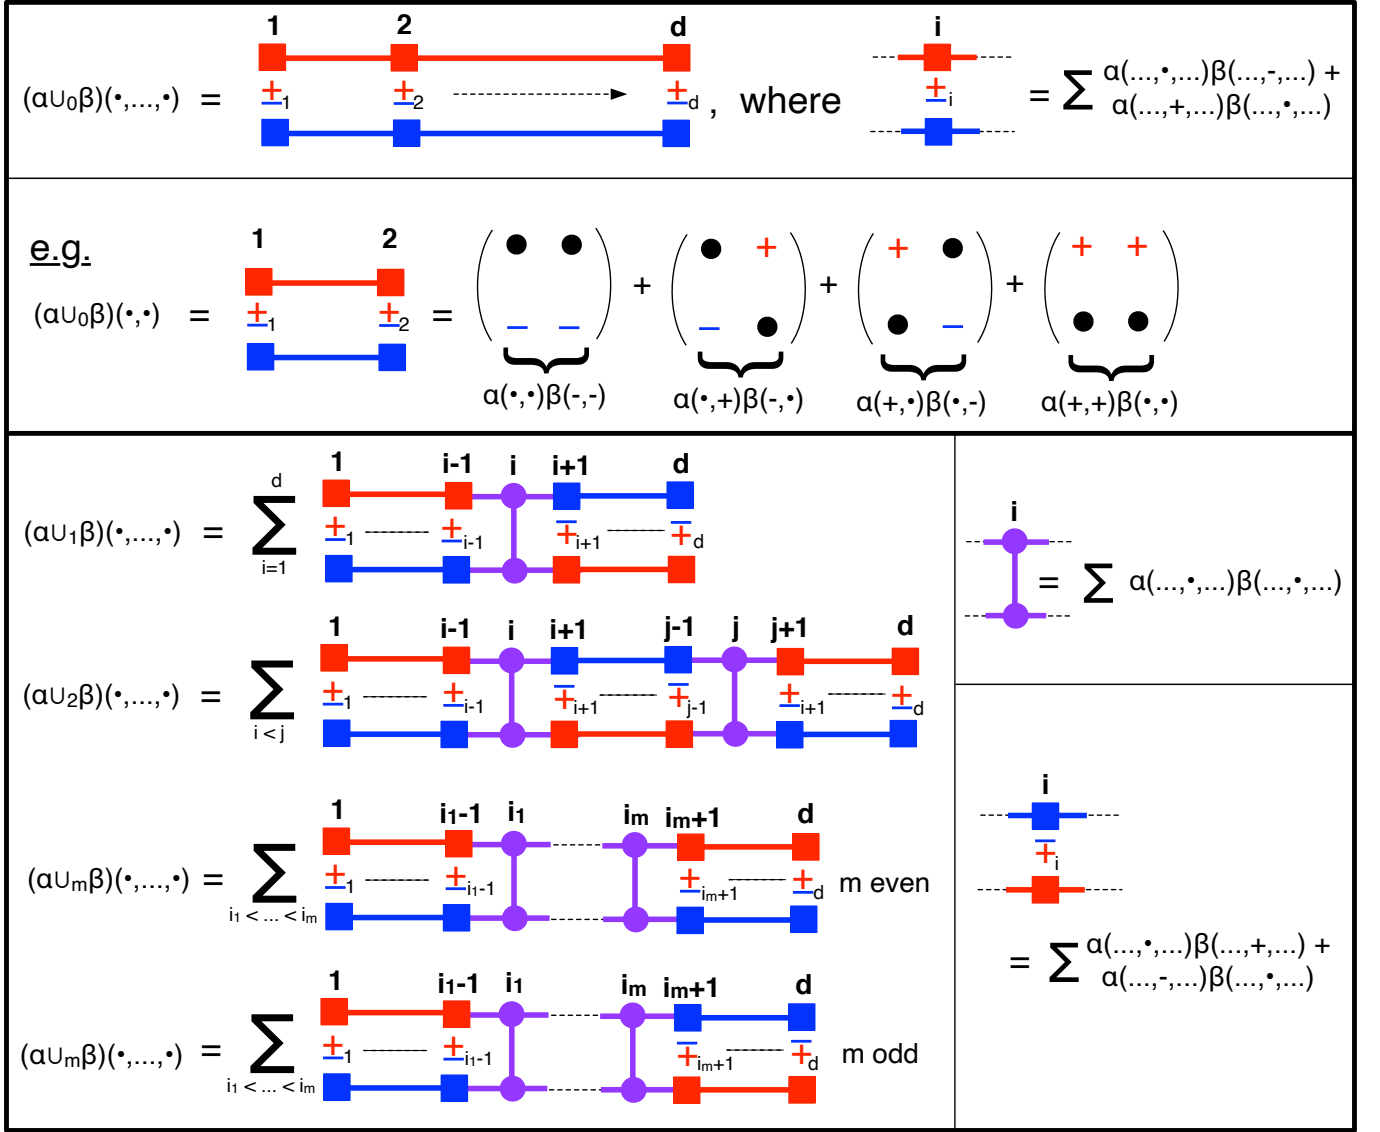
$(\alpha\cup_0\beta)(\bullet,\ldots,\bullet)$ = 1 2 d $\pm_1$ $\pm_2$ $\pm_d$ , where i $\pm_i$ $= \sum$ $\alpha(\ldots,\bullet,\ldots)\beta(\ldots,-,\ldots)$ + $\alpha(\ldots,+,\ldots)\beta(\ldots,\bullet,\ldots)$

e.g.

$(\alpha\cup_0\beta)(\bullet,\bullet)$ = 1 2 $\pm_1$ $\pm_2$ = $\begin{pmatrix} \bullet & \bullet \\ - & - \end{pmatrix}$ + $\begin{pmatrix} \bullet & + \\ - & \bullet \end{pmatrix}$ + $\begin{pmatrix} + & \bullet \\ \bullet & - \end{pmatrix}$ + $\begin{pmatrix} + & + \\ \bullet & \bullet \end{pmatrix}$

$\alpha(\bullet,\bullet)\beta(-,-)$ $\alpha(\bullet,+)\beta(-,\bullet)$ $\alpha(+,\bullet)\beta(\bullet,-)$ $\alpha(+,+)\beta(\bullet,\bullet)$

$(\alpha\cup_1\beta)(\bullet,\ldots,\bullet)$ = $\sum_{i=1}^{d}$ 1 i-1 i i+1 d $\pm_1$ $\pm_{i-1}$ $\mp_{i+1}$ $\mp_d$

i = $\sum$ $\alpha(\ldots,\bullet,\ldots)\beta(\ldots,\bullet,\ldots)$

$(\alpha\cup_2\beta)(\bullet,\ldots,\bullet)$ = $\sum_{i<j}$ 1 i-1 i i+1 j-1 j j+1 d $\pm_1$ $\pm_{i-1}$ $\mp_{i+1}$ $\mp_{j-1}$ $\pm_{i+1}$ $\pm_d$

$(\alpha\cup_m\beta)(\bullet,\ldots,\bullet)$ = $\sum_{i_1<\ldots<i_m}$ 1 $i_1$-1 $i_1$ $i_m$ $i_m$+1 d $\pm_1$ $\pm_{i_1-1}$ $\pm_{i_m+1}$ $\pm_d$ m even

i $\mp_i$ = $\sum$ $\alpha(\ldots,\bullet,\ldots)\beta(\ldots,+,\ldots)$ + $\alpha(\ldots,-,\ldots)\beta(\ldots,\bullet,\ldots)$

$(\alpha\cup_m\beta)(\bullet,\ldots,\bullet)$ = $\sum_{i_1<\ldots<i_m}$ 1 $i_1$-1 $i_1$ $i_m$ $i_m$+1 d $\pm_1$ $\pm_{i_1-1}$ $\mp_{i_m+1}$ $\mp_d$ m odd